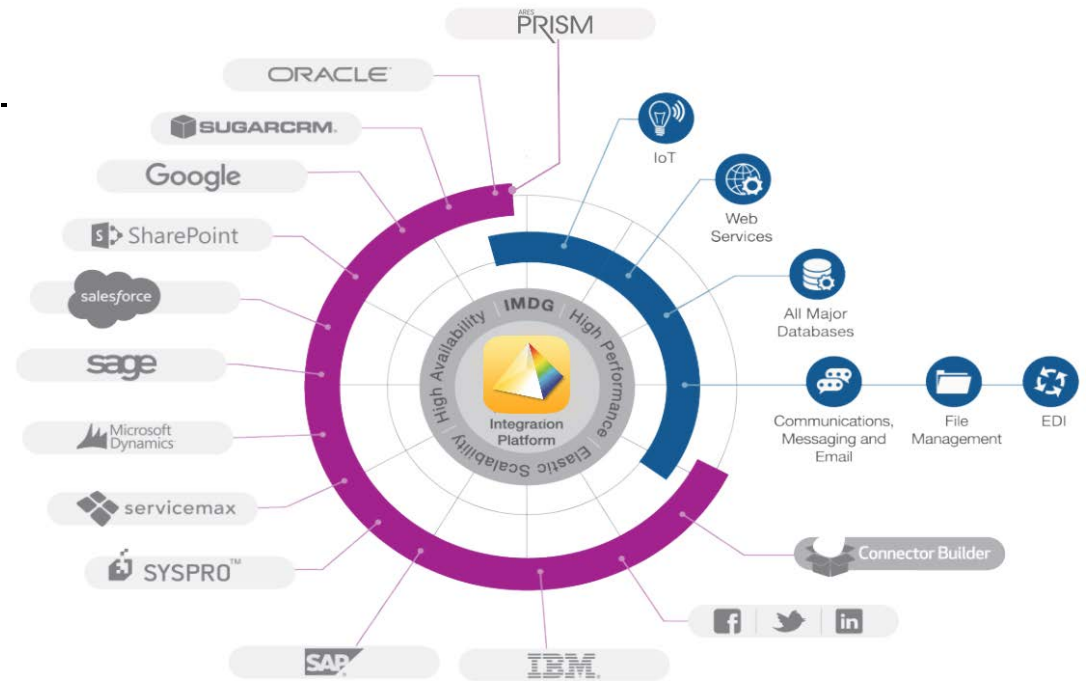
ARES PRISM

ORACLE

SUGARCRM.

Google

SharePoint

salesforce

sage

Microsoft Dynamics

servicemax

SYSPRO™

SAP

IBM

IoT

Web Services

All Major Databases

Communications, Messaging and Email

File Management

EDI

IMDG

High Performance

Elastic Scalability

High Availability

Integration Platform

Connector Builder

f

in